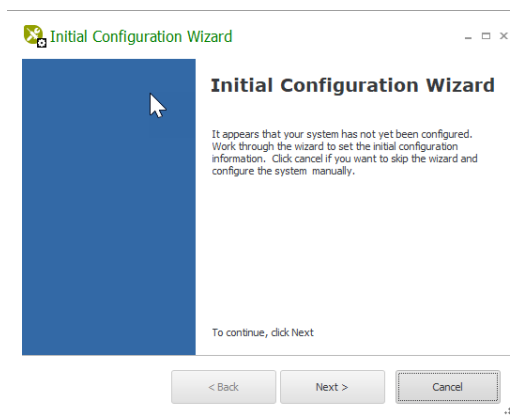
Initial Configuration Wizard

Initial Configuration Wizard

It appears that your system has not yet been configured. Work through the wizard to set the initial configuration information. Click cancel if you want to skip the wizard and configure the system manually.

To continue, click Next

< Back
Next >
Cancel